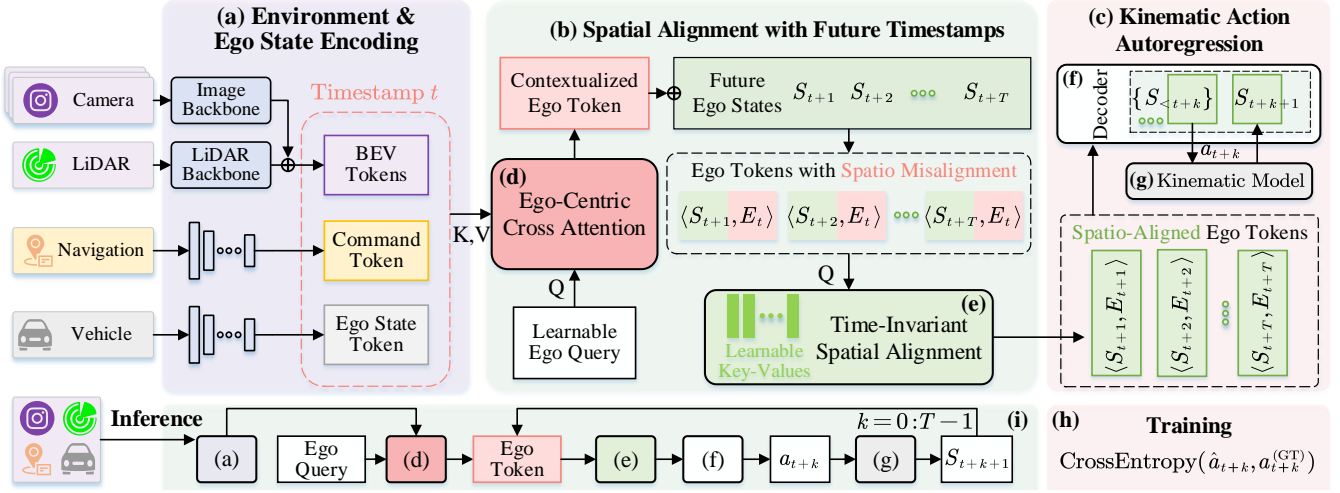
(a) Environment & Ego State Encoding

Camera

LiDAR

Navigation

Vehicle

Image Backbone

LiDAR Backbone

Timestamp $t$

BEV Tokens

Command Token

Ego State Token

K,V

(b) Spatial Alignment with Future Timestamps

Contextualized Ego Token

Future Ego States $S_{t+1}$ $S_{t+2}$ ∘∘∘ $S_{t+T}$

Ego Tokens with Spatio Misalignment

$\langle S_{t+1}, E_t \rangle$ $\langle S_{t+2}, E_t \rangle$ ∘∘∘ $\langle S_{t+T}, E_t \rangle$

(d) Ego-Centric Cross Attention

Q

Learnable Ego Query

Q

(e) Time-Invariant Spatial Alignment

Learnable Key-Values

(c) Kinematic Action Autoregression

(f) Decoder

$\{S_{<t+k}\}$ $S_{t+k+1}$

$a_{t+k}$

(g) Kinematic Model

Spatio-Aligned Ego Tokens

$\langle S_{t+1}, E_{t+1} \rangle$ $\langle S_{t+2}, E_{t+2} \rangle$ ∘∘∘ $\langle S_{t+T}, E_{t+T} \rangle$

Inference

$k=0:T-1$

(i)

(a) Ego Query (d) Ego Token (e) (f) $a_{t+k}$ (g) $S_{t+k+1}$

(h) Training

CrossEntropy$(\hat{a}_{t+k}, a_{t+k}^{(\mathrm{GT})})$